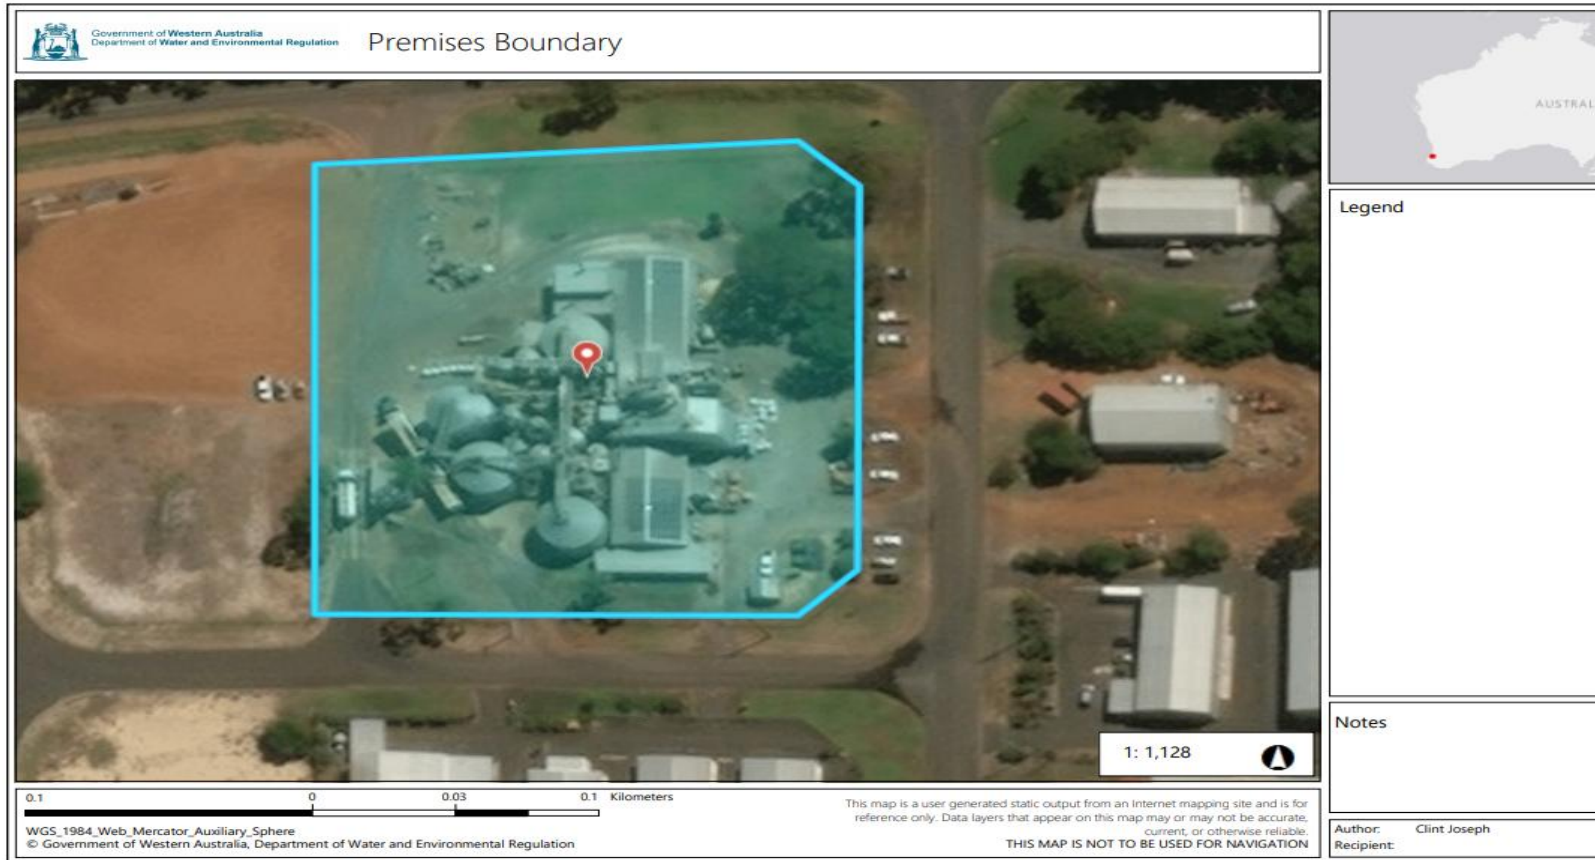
Government of Western Australia
Department of Water and Environmental Regulation

Premises Boundary

AUSTRAL

Legend

Notes

1: 1,128

0.1 0 0.03 0.1 Kilometers

WGS_1984_Web_Mercator_Auxiliary_Sphere
© Government of Western Australia, Department of Water and Environmental Regulation

This map is a user generated static output from an internet mapping site and is for reference only. Data layers that appear on this map may or may not be accurate, current, or otherwise reliable.
THIS MAP IS NOT TO BE USED FOR NAVIGATION

Author: Clint Joseph
Recipient: